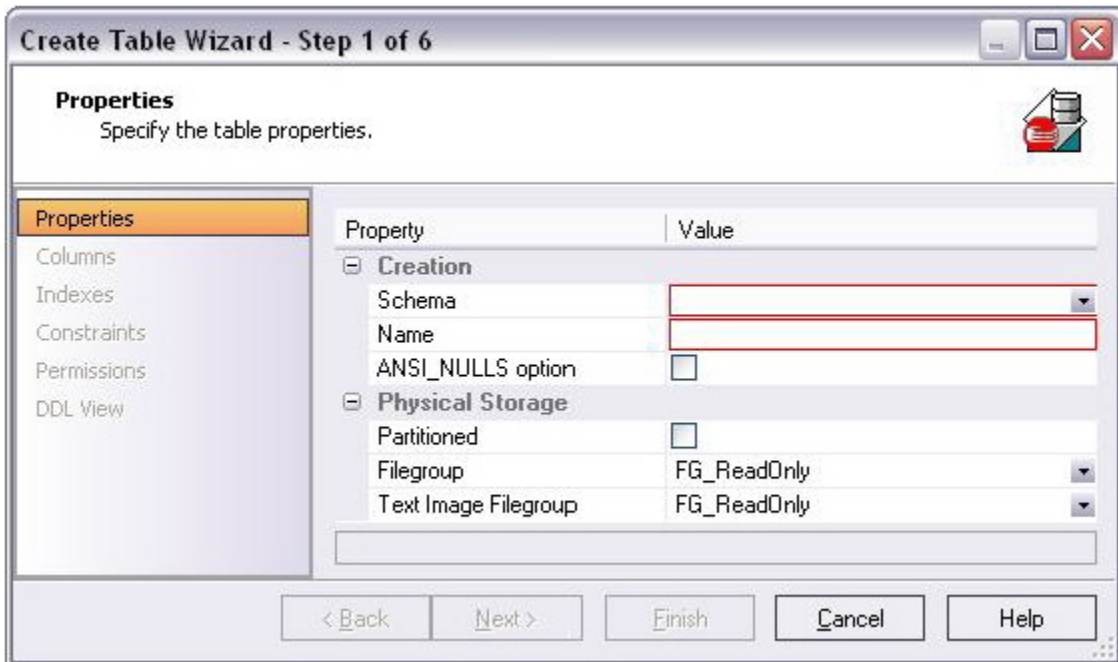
Create Table Wizard - Step 1 of 6

Properties
Specify the table properties.

Properties
Columns
Indexes
Constraints
Permissions
DDL View

| Property | Value |
|---|---|
| ⊟ Creation | |
| Schema | |
| Name | |
| ANSI_NULLS option | |
| ⊟ Physical Storage | |
| Partitioned | |
| Filegroup | FG_ReadOnly |
| Text Image Filegroup | FG_ReadOnly |

< Back
Next >
Finish
Cancel
Help